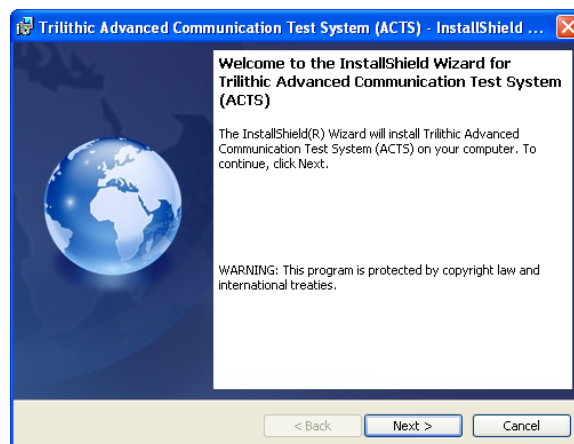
Trilithic Advanced Communication Test System (ACTS) - InstallShield ...

Welcome to the InstallShield Wizard for Trilithic Advanced Communication Test System (ACTS)

The InstallShield(R) Wizard will install Trilithic Advanced Communication Test System (ACTS) on your computer. To continue, click Next.

WARNING: This program is protected by copyright law and international treaties.

< Back
Next >
Cancel